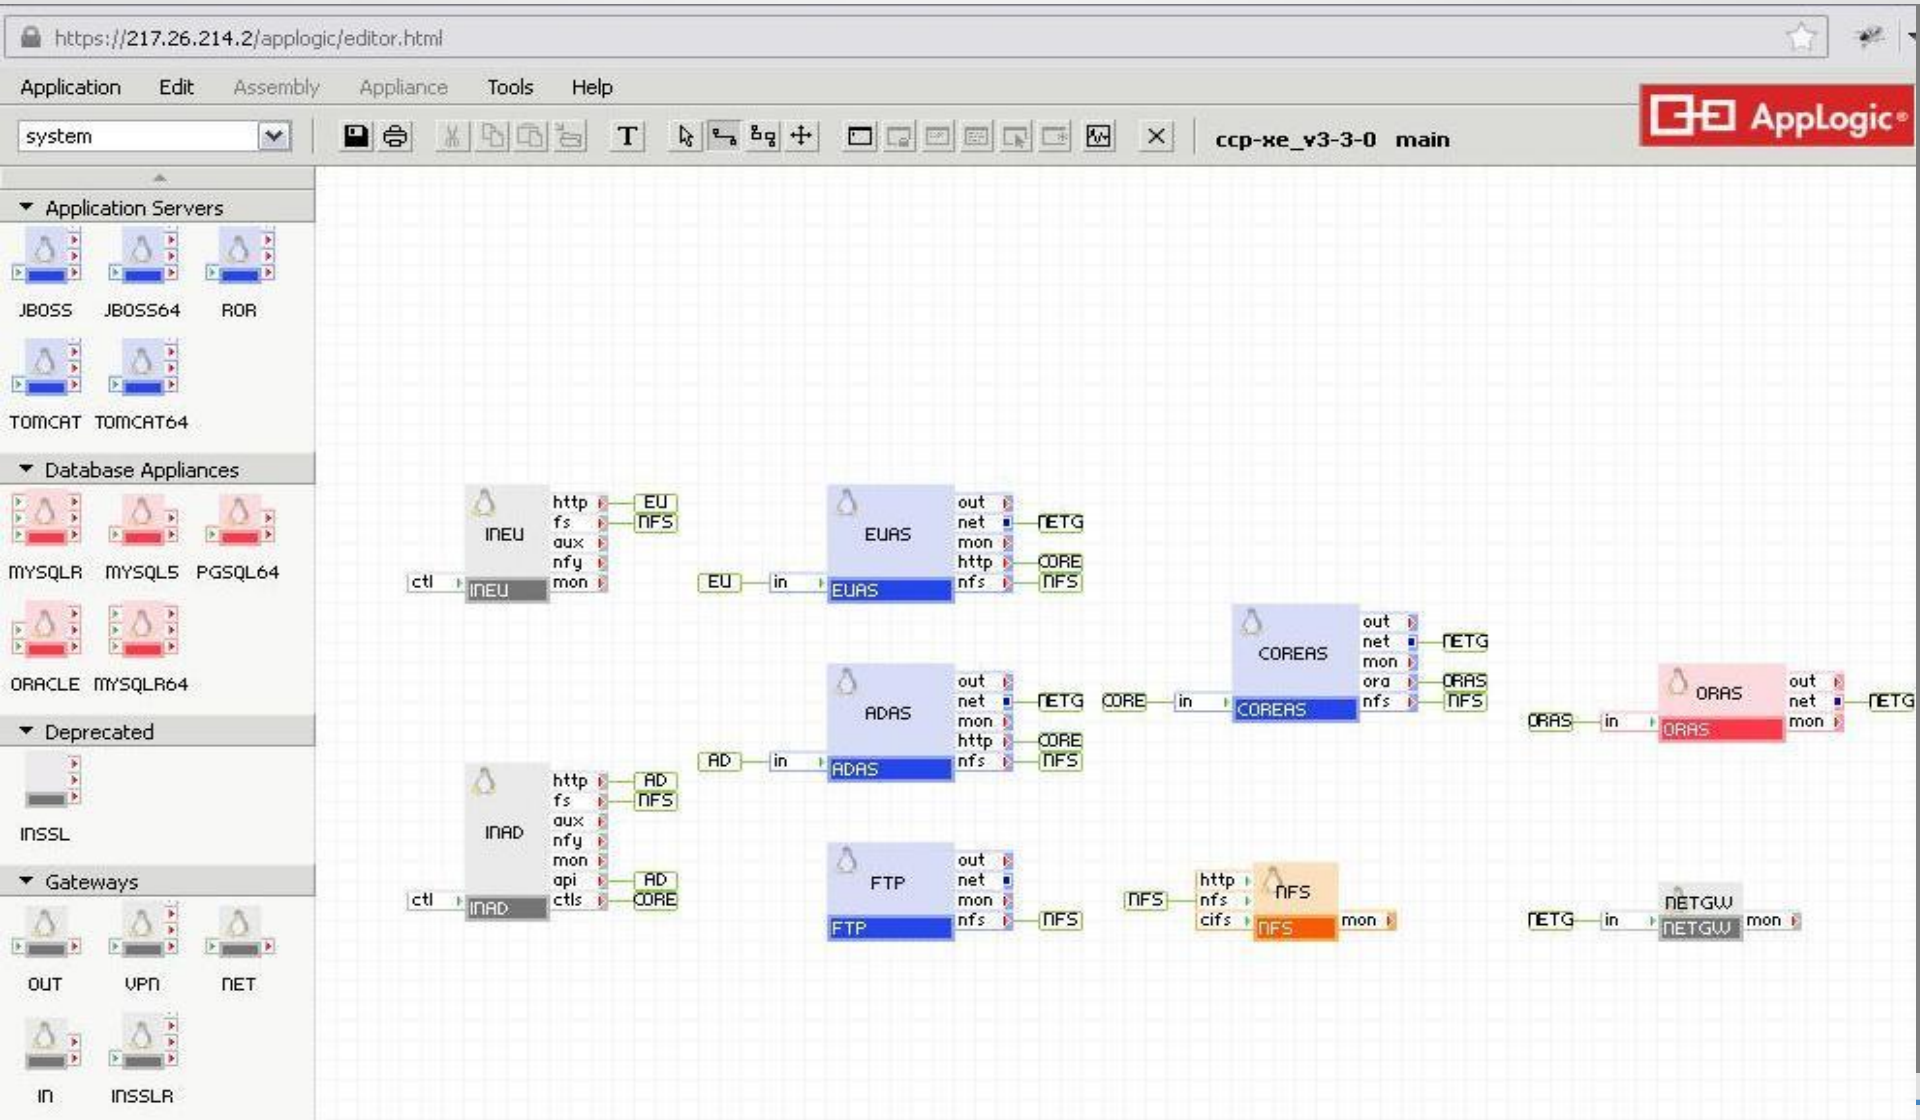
https://217.26.214.2/applogic/editor.html

Application Edit Assembly Appliance Tools Help

system

T

ccp-xe_v3-3-0 main

AppLogic

Application Servers

JBOSS JBOSS64 ROR

TOMCAT TOMCAT64

Database Appliances

MYSQLR MYSQL5 PGSQL64

ORACLE MYSQLR64

Deprecated

INSSL

Gateways

OUT VPN NET

IN INSSLR

ctl INEU http fs aux nfy mon INEU EU NFS

EU in EUAS EUAS out net mon http nfs NETG CORE NFS

COREAS COREAS out net mon ora nfs NETG ORAS NFS

CORE in

ADAS ADAS out net mon http nfs NETG CORE NFS

AD in

ORAS ORAS out net mon NETG

ORAS in

ctl INAD http fs aux nfy mon api ctls INAD AD NFS AD CORE

FTP FTP out net mon nfs NFS

NFS http nfs cifs NFS NFS mon

NETG in NETGW NETGW mon